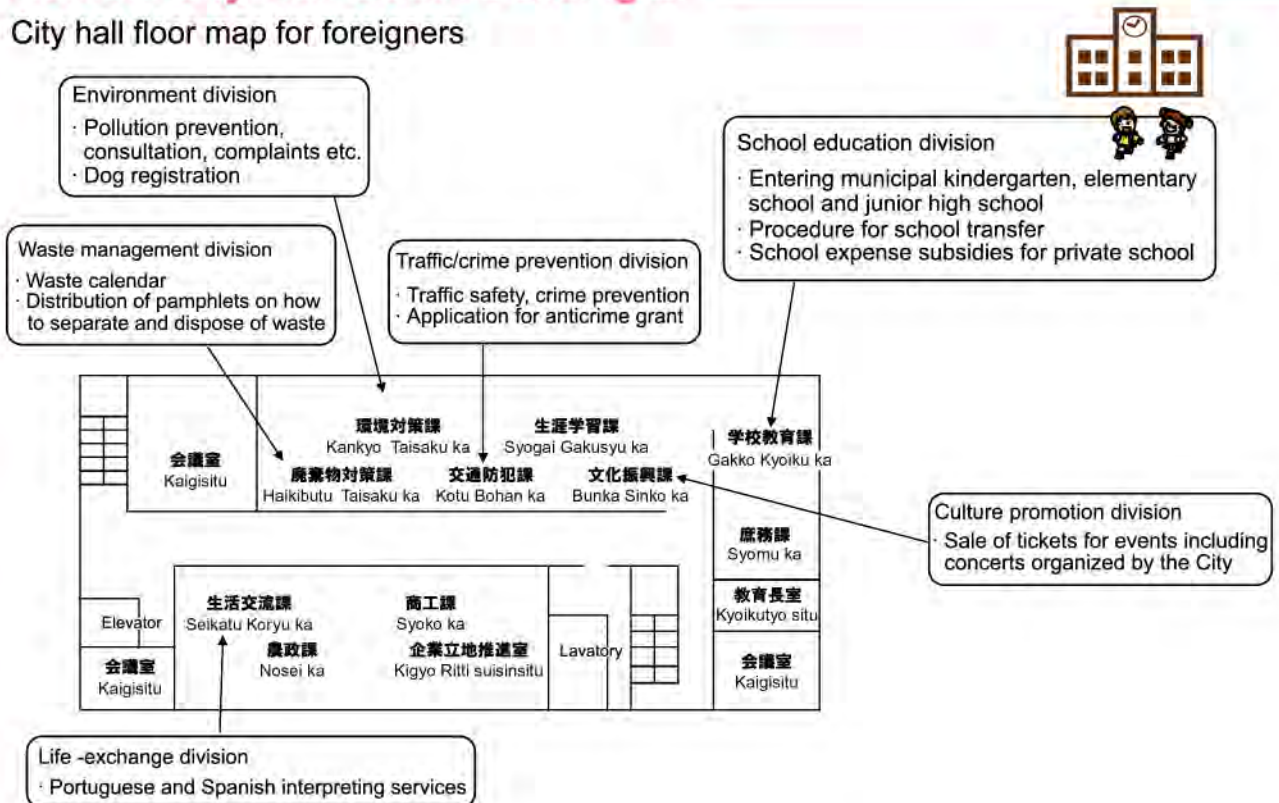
City hall floor map for foreigners

Environment division
· Pollution prevention, consultation, complaints etc.
· Dog registration

School education division
· Entering municipal kindergarten, elementary school and junior high school
· Procedure for school transfer
· School expense subsidies for private school

Waste management division
· Waste calendar
· Distribution of pamphlets on how to separate and dispose of waste

Traffic/crime prevention division
· Traffic safety, crime prevention
· Application for anticrime grant

会議室
Kaigisitu

環境対策課
Kankyo Taisaku ka

生涯学習課
Syogai Gakusyu ka

学校教育課
Gakko Kyoiku ka

廃棄物対策課
Haikibutu Taisaku ka

交通防犯課
Kotu Bohan ka

文化振興課
Bunka Sinko ka

Culture promotion division
· Sale of tickets for events including concerts organized by the City

庶務課
Syomu ka

生活交流課
Seikatu Koryu ka

商工課
Syoko ka

教育長室
Kyoikutyo situ

Elevator

農政課
Nosei ka

企業立地推進室
Kigyo Ritti suisinsitu

Lavatory

会議室
Kaigisitu

会議室
Kaigisitu

Life -exchange division
· Portuguese and Spanish interpreting services